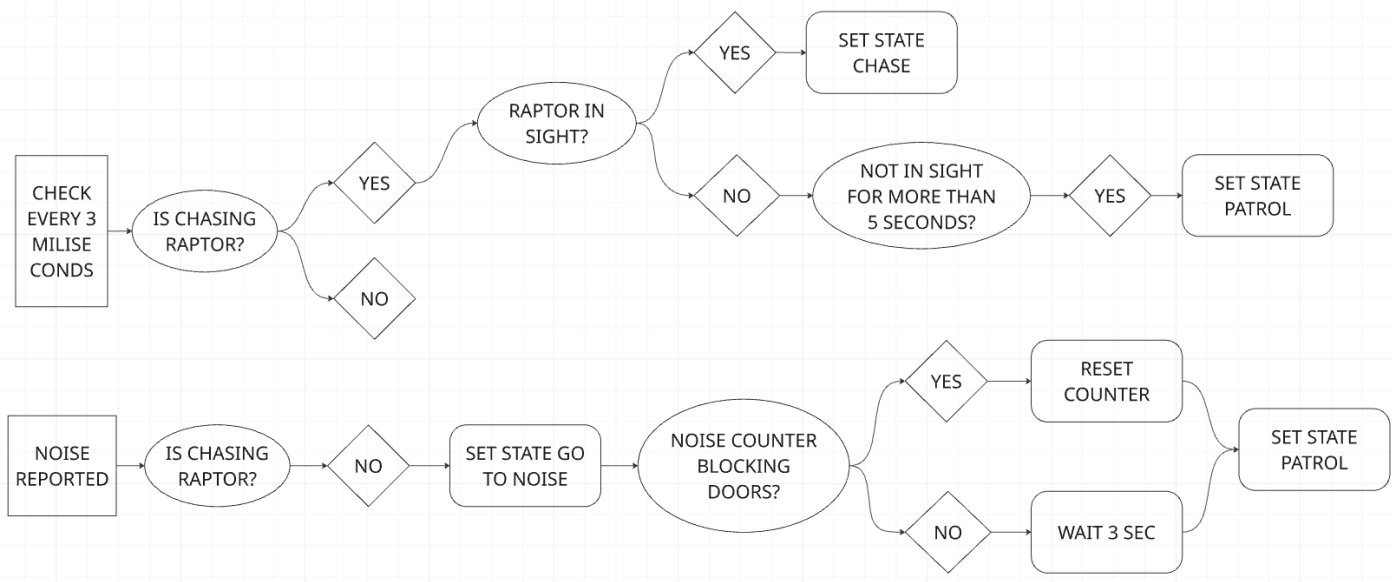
CHECK EVERY 3 MILISE CONDS

IS CHASING RAPTOR?

YES

NO

RAPTOR IN SIGHT?

YES

SET STATE CHASE

NO

NOT IN SIGHT FOR MORE THAN 5 SECONDS?

YES

SET STATE PATROL

NOISE REPORTED

IS CHASING RAPTOR?

NO

SET STATE GO TO NOISE

NOISE COUNTER BLOCKING DOORS?

YES

RESET COUNTER

NO

WAIT 3 SEC

SET STATE PATROL